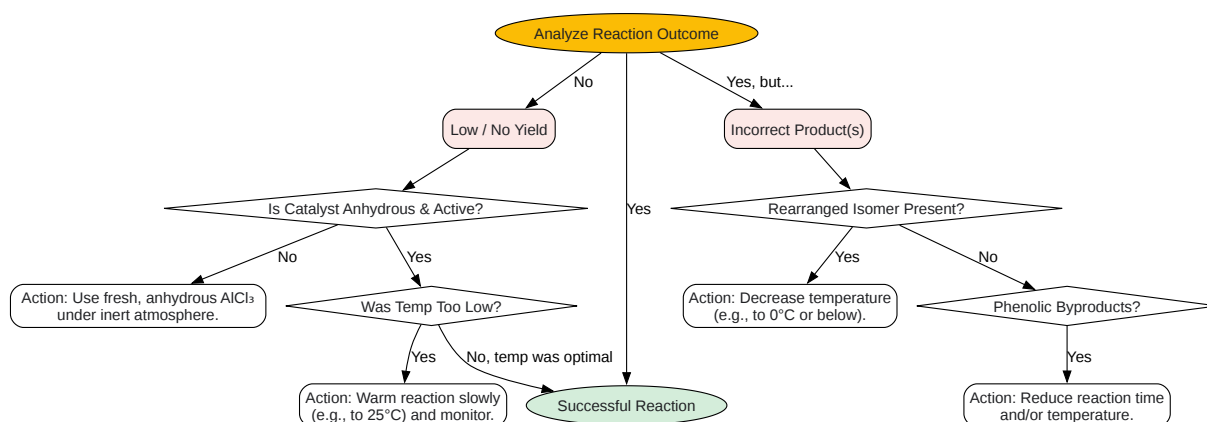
Analyze Reaction Outcome

No

Yes, but...

Low / No Yield

Incorrect Product(s)

Yes

Is Catalyst Anhydrous & Active?

Rearranged Isomer Present?

No

Yes

Yes

No

Action: Use fresh, anhydrous $AlCl_3$ under inert atmosphere.

Was Temp Too Low?

Action: Decrease temperature (e.g., to 0°C or below).

Phenolic Byproducts?

Yes

No, temp was optimal

Yes

Action: Warm reaction slowly (e.g., to 25°C) and monitor.

Successful Reaction

Action: Reduce reaction time and/or temperature.